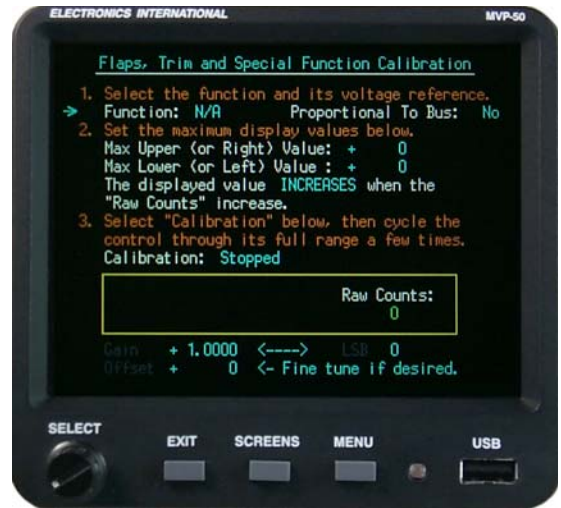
ELECTRONICS INTERNATIONAL MVP-50

Flaps, Trim and Special Function Calibration

1. Select the function and its voltage reference.
→ Function: N/A Proportional To Bus: No
2. Set the maximum display values below.
Max Upper (or Right) Value: + 0
Max Lower (or Left) Value : + 0
The displayed value INCREASES when the "Raw Counts" increase.
3. Select "Calibration" below, then cycle the control through its full range a few times.
Calibration: Stopped

Raw Counts:
0

Gain + 1.0000 <----> LSB 0
Offset + 0 <- Fine tune if desired.

SELECT EXIT SCREENS MENU USB